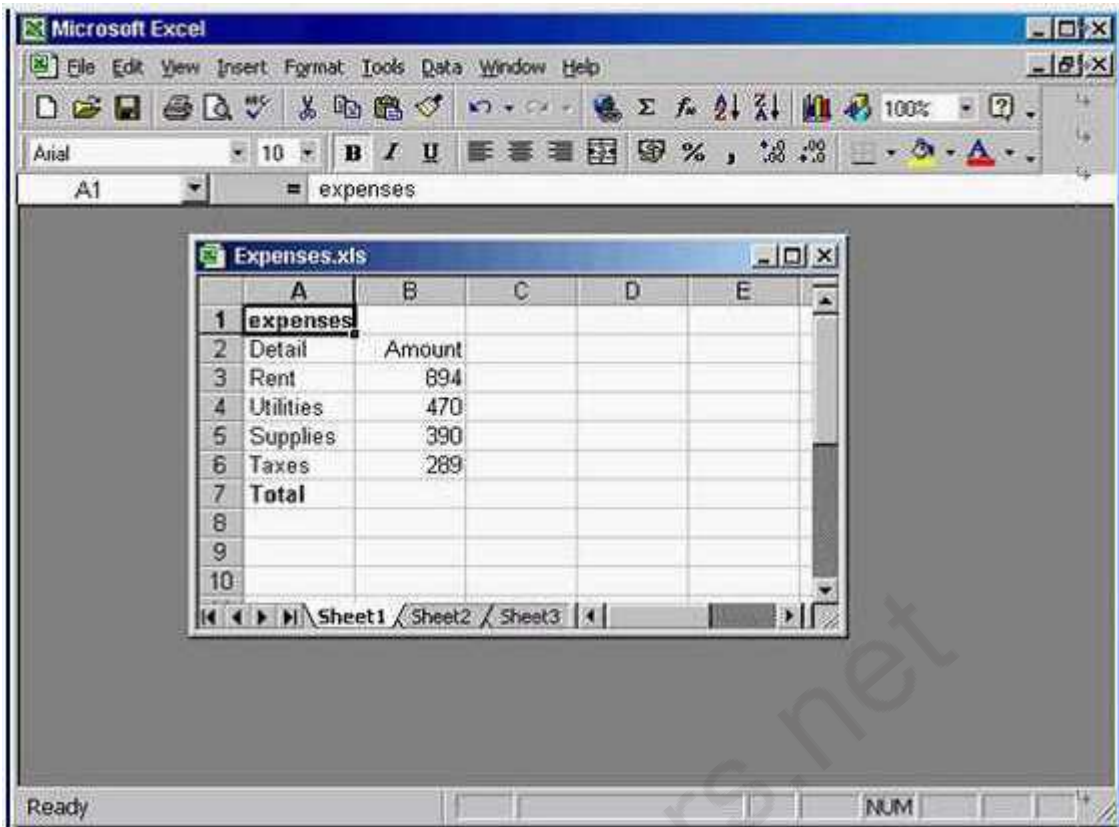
Microsoft Excel

File Edit View Insert Format Tools Data Window Help

100%

Arial 10 B I U % ,

A1 = expenses

Expenses.xls

| | A | B | C | D | E |
|---|---|---|---|---|---|
| 1 | expenses | | | | |
| 2 | Detail | Amount | | | |
| 3 | Rent | 894 | | | |
| 4 | Utilities | 470 | | | |
| 5 | Supplies | 390 | | | |
| 6 | Taxes | 289 | | | |
| 7 | Total | | | | |
| 8 | | | | | |
| 9 | | | | | |
| 10 | | | | | |

Sheet1 Sheet2 Sheet3

rs.net

Ready NUM